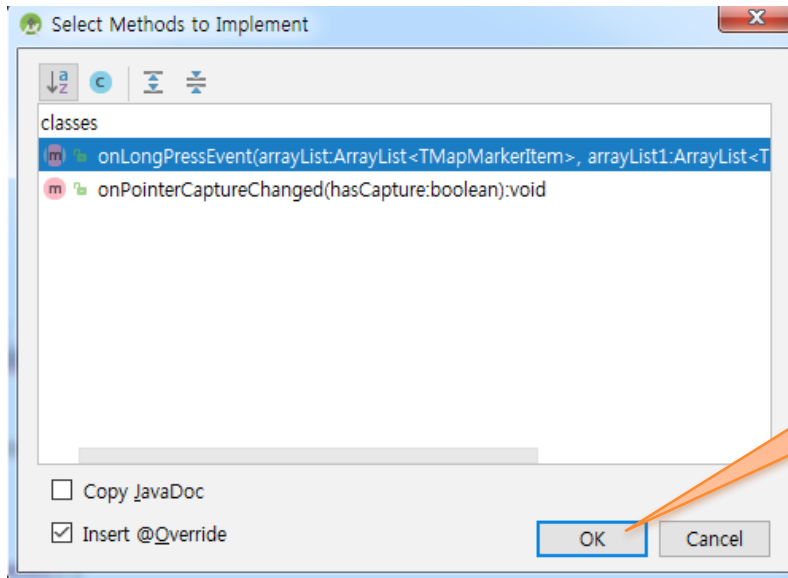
Select Methods to Implement

classes

m onLongPressEvent(arrayList:ArrayList<TMapMarkerItem>, arrayList1:ArrayList<T

m onPointerCaptureChanged(hasCapture:boolean):void

Copy JavaDoc

Insert @Override

OK

Cancel